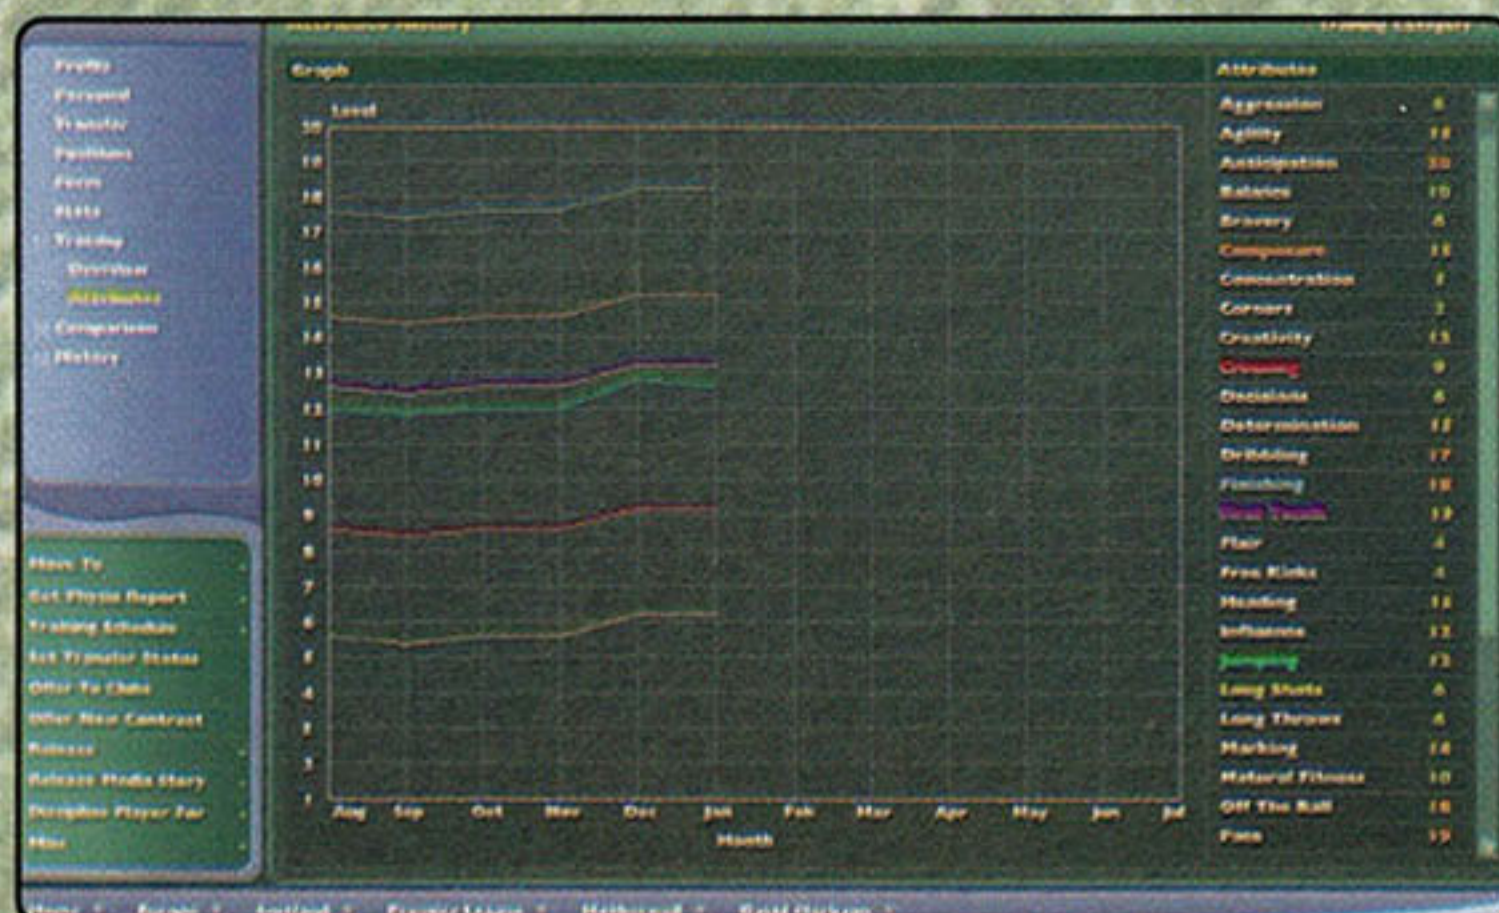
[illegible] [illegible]

Profile
Personal
Transfer
Positions
Form
Stats
Training
Overview
Attributes
Comparisons
History

Move To
Get Physio Report
Training Schedule
Set Transfer Status
Offer To Clubs
Offer New Contract
Release
Release Media Story
Discipline Player For
Misc

Graph

Level

20
19
18
17
16
15
14
13
12
11
10
9
8
7
6
5
4
3
2
1

Aug Sep Oct Nov Dec Jan Feb Mar Apr May Jun Jul

Month

Attributes

| | |
|---|---|
| Aggression | 6 |
| Agility | 11 |
| Anticipation | 20 |
| Balance | 10 |
| Bravery | 6 |
| Composure | 15 |
| Concentration | 7 |
| Corners | 2 |
| Creativity | 13 |
| Crossing | 9 |
| Decisions | 6 |
| Determination | 12 |
| Dribbling | 17 |
| Finishing | 18 |
| First Touch | 13 |
| Flair | 4 |
| Free Kicks | 4 |
| Heading | 13 |
| Influence | 12 |
| Jumping | 13 |
| Long Shots | 6 |
| Long Throws | 6 |
| Marking | 14 |
| Natural Fitness | 10 |
| Off The Ball | 18 |
| Pace | 19 |

Home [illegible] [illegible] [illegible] England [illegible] Premier League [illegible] Motherwell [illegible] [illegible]